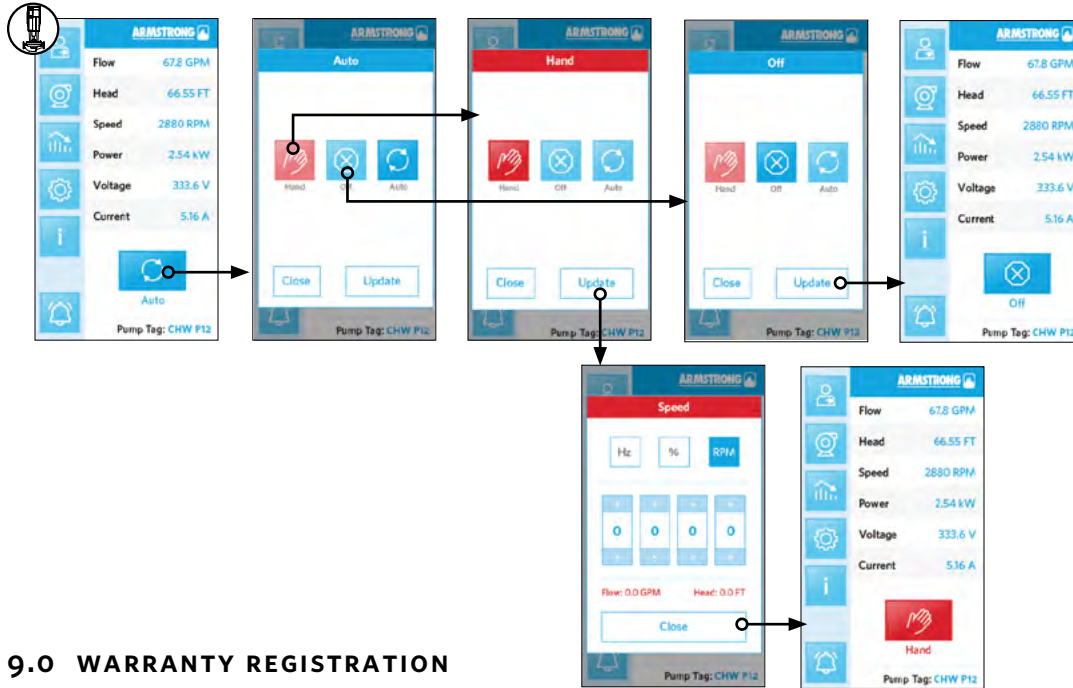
ARMSTRONG

Flow 67.8 GPM
Head 66.55 FT
Speed 2880 RPM
Power 2.54 kW
Voltage 333.6 V
Current 5.16 A

Auto

Pump Tag: CHW P12

ARMSTRONG

Auto

Hand
Off
Auto

Close
Update

Pump Tag: CHW P12

ARMSTRONG

Hand

Hand
Off
Auto

Close
Update

Pump Tag: CHW P12

ARMSTRONG

Off

Hand
Off
Auto

Close
Update

Pump Tag: CHW P12

ARMSTRONG

Flow 67.8 GPM
Head 66.55 FT
Speed 2880 RPM
Power 2.54 kW
Voltage 333.6 V
Current 5.16 A

Off

Pump Tag: CHW P12

ARMSTRONG

Speed

Hz
%
RPM

0 0 0 0

Flow: 0.0 GPM
Head: 0.0 FT

Close

Pump Tag: CHW P12

ARMSTRONG

Flow 67.8 GPM
Head 66.55 FT
Speed 2880 RPM
Power 2.54 kW
Voltage 333.6 V
Current 5.16 A

Hand

Pump Tag: CHW P12

9.0 WARRANTY REGISTRATION